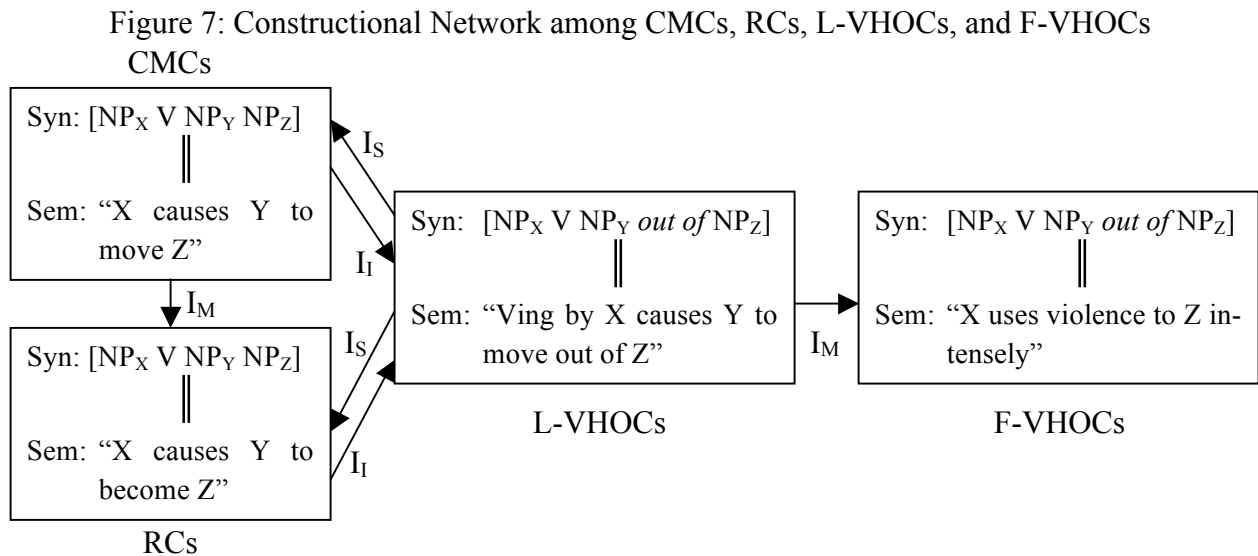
Figure 7: Constructional Network among CMCs, RCs, L-VHOCs, and F-VHOCs

CMCs

Syn: [$NP_X$ V $NP_Y$ $NP_Z$]
‖
Sem: "X causes Y to move Z"

$I_S$

$I_I$

$I_M$

Syn: [$NP_X$ V $NP_Y$ $NP_Z$]
‖
Sem: "X causes Y to become Z"

RCs

$I_S$

$I_I$

Syn: [$NP_X$ V $NP_Y$ *out of* $NP_Z$]
‖
Sem: "Ving by X causes Y to move out of Z"

L-VHOCs

$I_M$

Syn: [$NP_X$ V $NP_Y$ *out of* $NP_Z$]
‖
Sem: "X uses violence to Z intensely"

F-VHOCs